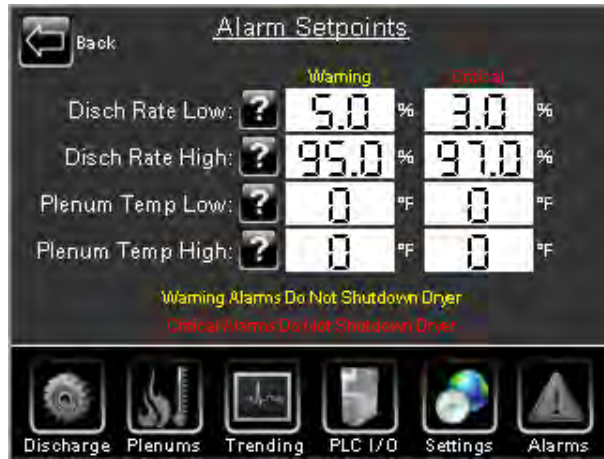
Back

Alarm Setpoints

Warning

Critical

Disch Rate Low: ? 5.0 % 3.0 %

Disch Rate High: ? 95.0 % 97.0 %

Plenum Temp Low: ? 0 °F 0 °F

Plenum Temp High: ? 0 °F 0 °F

Warning Alarms Do Not Shutdown Dryer

Critical Alarms Do Not Shutdown Dryer

Discharge Plenums Trending PLC I/O Settings Alarms